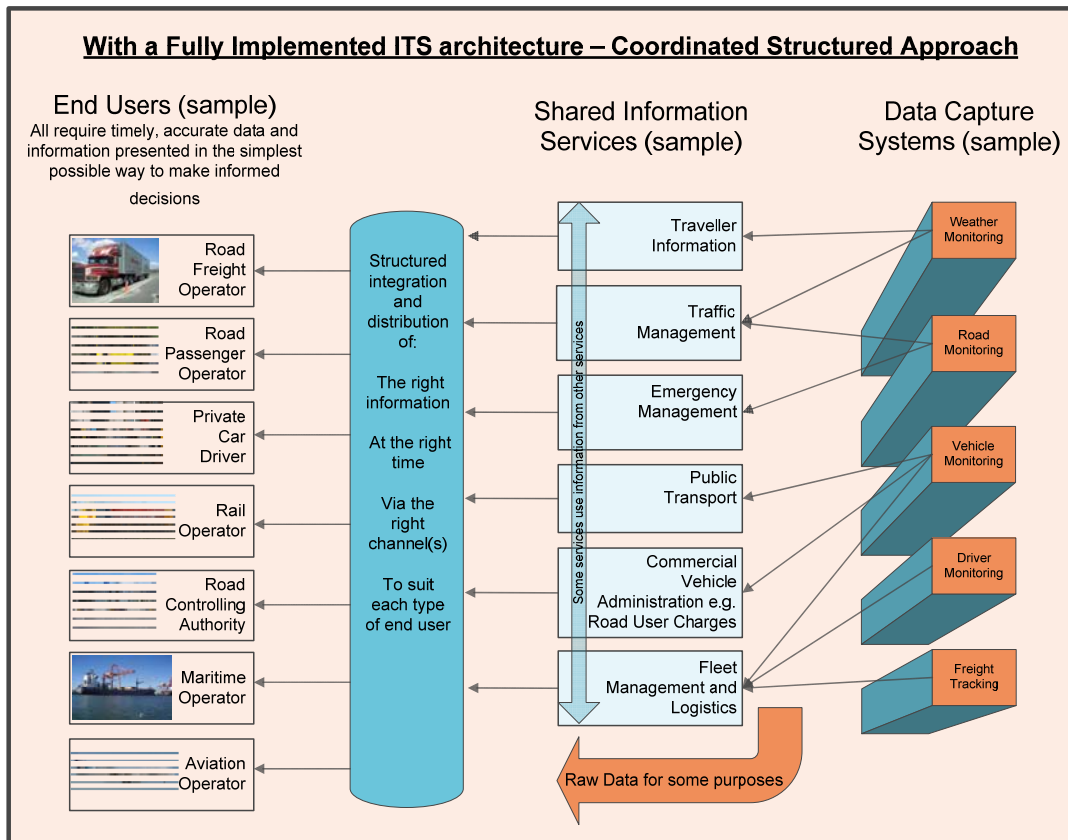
With a Fully Implemented ITS architecture – Coordinated Structured Approach

End Users (sample)
All require timely, accurate data and information presented in the simplest possible way to make informed decisions

Shared Information Services (sample)

Data Capture Systems (sample)

Road Freight Operator

Road Passenger Operator

Private Car Driver

Rail Operator

Road Controlling Authority

Maritime Operator

Aviation Operator

Structured integration and distribution of:

The right information

At the right time

Via the right channel(s)

To suit each type of end user

Traveller Information

Traffic Management

Emergency Management

Public Transport

Commercial Vehicle Administration e.g. Road User Charges

Fleet Management and Logistics

Some services use information from other services

Weather Monitoring

Road Monitoring

Vehicle Monitoring

Driver Monitoring

Freight Tracking

Raw Data for some purposes